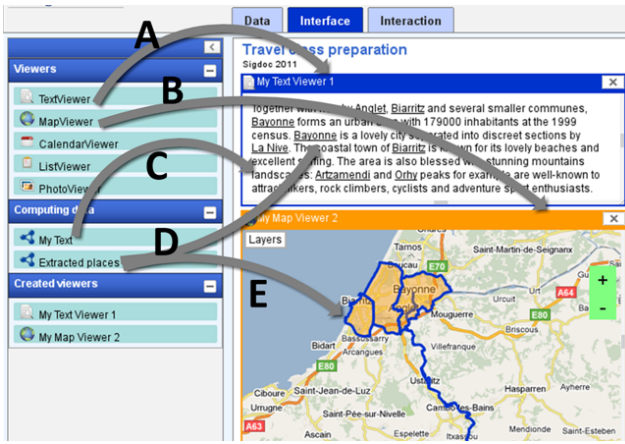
Data | Interface | Interaction

A

B

C

D

E

Viewers

TextViewer

MapViewer

CalendarViewer

ListViewer

PhotoViewer

Computing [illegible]

My Text

Extracted places

Created viewers

My Text Viewer 1

My Map Viewer 2

Travel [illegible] preparation

Sigdoc 2011

My Text Viewer 1

Together with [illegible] Anglet, Biarritz and several smaller communes, Bayonne forms an urban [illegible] with 179000 inhabitants at the 1999 census. Bayonne is a lovely city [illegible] into discreet sections by La Nive. The coastal town of Biarritz is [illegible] for its lovely beaches and excellent surfing. The area is also blessed with stunning mountains landscapes: Artzamendi and Orhy peaks for example are well-known to attract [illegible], rock climbers, cyclists and adventure sport enthusiasts.

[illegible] Map Viewer 2

Layers

Tarnos

Saint-Martin-de-Seignanx

E70

Bayonne

Biarritz

Mouguerre

A64

E80

Briscous

Bidart

Bassussarry

Arcangues

Villefranque

E80

Saint-Jean-de-Luz

Saint-Pierre-d'Irube

Ahetze

Hasparren

Urrugne

Saint-Pée-sur-Nivelle

Cambo-les-Bains

Ayherre

A63

Ascain

Espelette

Itxassou

+

-